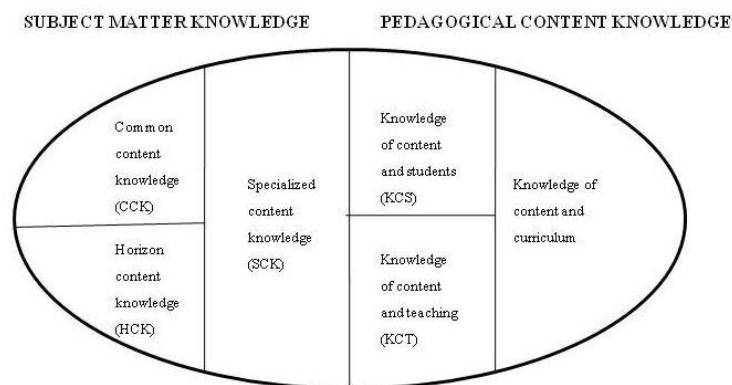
SUBJECT MATTER KNOWLEDGE

PEDAGOGICAL CONTENT KNOWLEDGE

Common content knowledge (CCK)

Horizon content knowledge (HCK)

Specialized content knowledge (SCK)

Knowledge of content and students (KCS)

Knowledge of content and teaching (KCT)

Knowledge of content and curriculum